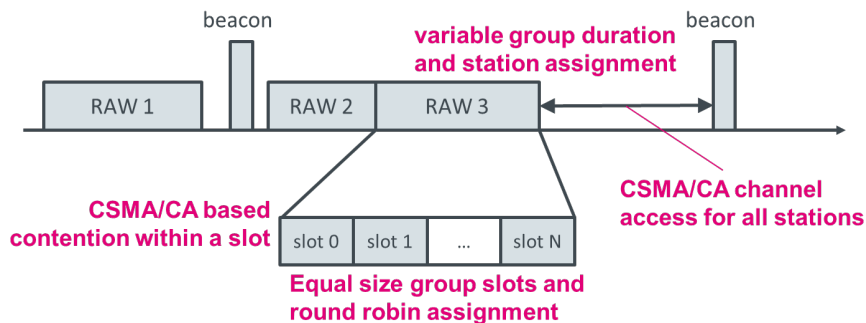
beacon

beacon

variable group duration and station assignment

RAW 1

RAW 2

RAW 3

CSMA/CA channel access for all stations

CSMA/CA based contention within a slot

slot 0

slot 1

...

slot N

Equal size group slots and round robin assignment